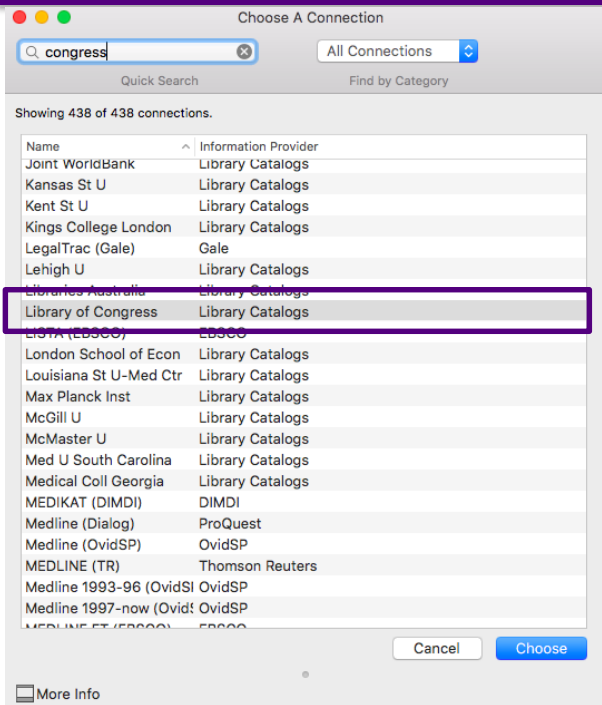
Choose A Connection

congress

Quick Search

All Connections

Find by Category

Showing 438 of 438 connections.

| Name | Information Provider |
|---|---|
| Joint WorldBank | Library Catalogs |
| Kansas St U | Library Catalogs |
| Kent St U | Library Catalogs |
| Kings College London | Library Catalogs |
| LegalTrac (Gale) | Gale |
| Lehigh U | Library Catalogs |
| Libraries Australia | Library Catalogs |
| Library of Congress | Library Catalogs |
| LISTA (EBSCO) | EBSCO |
| London School of Econ | Library Catalogs |
| Louisiana St U-Med Ctr | Library Catalogs |
| Max Planck Inst | Library Catalogs |
| McGill U | Library Catalogs |
| McMaster U | Library Catalogs |
| Med U South Carolina | Library Catalogs |
| Medical Coll Georgia | Library Catalogs |
| MEDIKAT (DIMDI) | DIMDI |
| Medline (Dialog) | ProQuest |
| Medline (OvidSP) | OvidSP |
| MEDLINE (TR) | Thomson Reuters |
| Medline 1993-96 (OvidSI | OvidSP |
| Medline 1997-now (Ovid | OvidSP |
| MEDLINE FT (EBSCO) | EBSCO |

Cancel

Choose

More Info